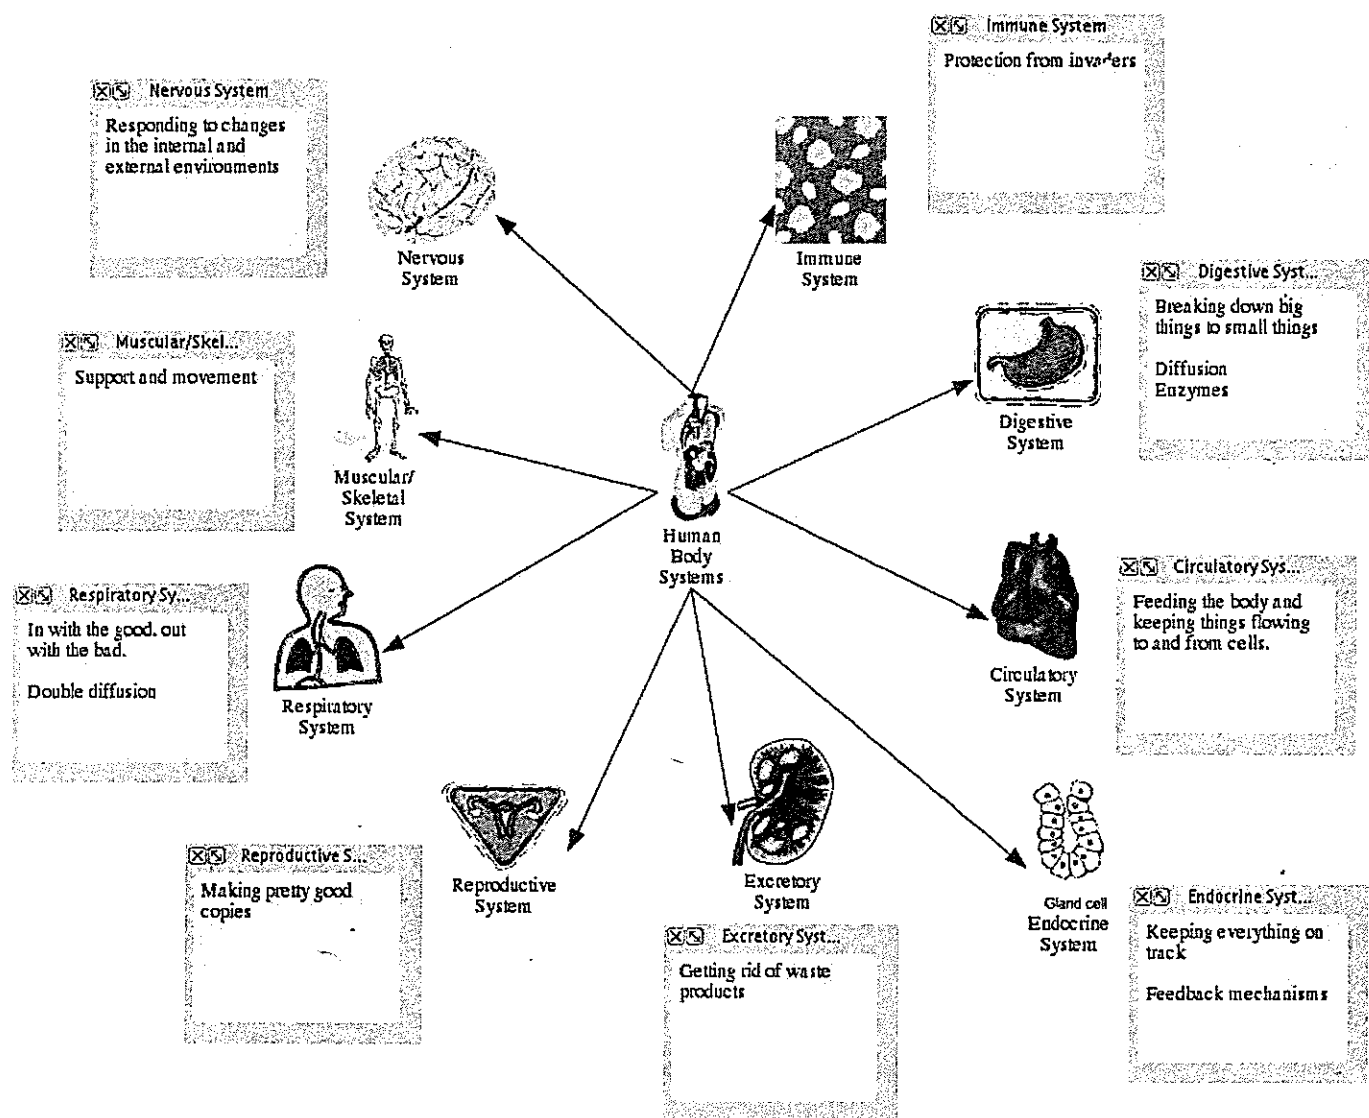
Immune System
Protection from invaders

Nervous System
Responding to changes in the internal and external environments

Nervous System

Immune System

Digestive Syst...
Breaking down big things to small things

Diffusion
Enzymes

Muscular/Skel...
Support and movement

Digestive System

Muscular/ Skeletal System

Human Body Systems

Respiratory Sy...
In with the good, out with the bad.

Double diffusion

Circulatory Sys...
Feeding the body and keeping things flowing to and from cells.

Respiratory System

Circulatory System

Reproductive S...
Making pretty good copies

Reproductive System

Excretory System

Gland cell
Endocrine System

Endocrine Syst...
Keeping everything on track

Feedback mechanisms

Excretory Syst...
Getting rid of waste products